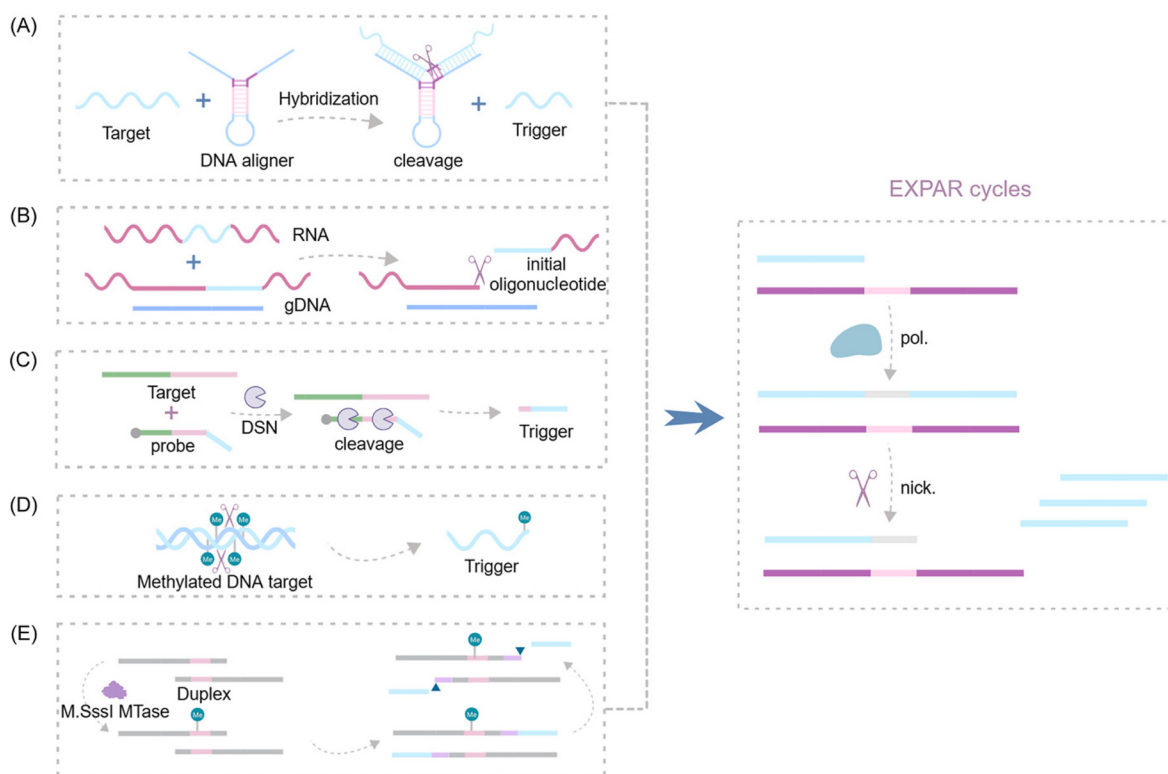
(A)

Target

DNA aligner

Hybridization

cleavage

Trigger

(B)

RNA

gDNA

initial oligonucleotide

(C)

Target

probe

DSN

cleavage

Trigger

(D)

Me

Methylated DNA target

Trigger

(E)

Duplex

M.SssI MTase

Me

EXPAR cycles

pol.

nick.